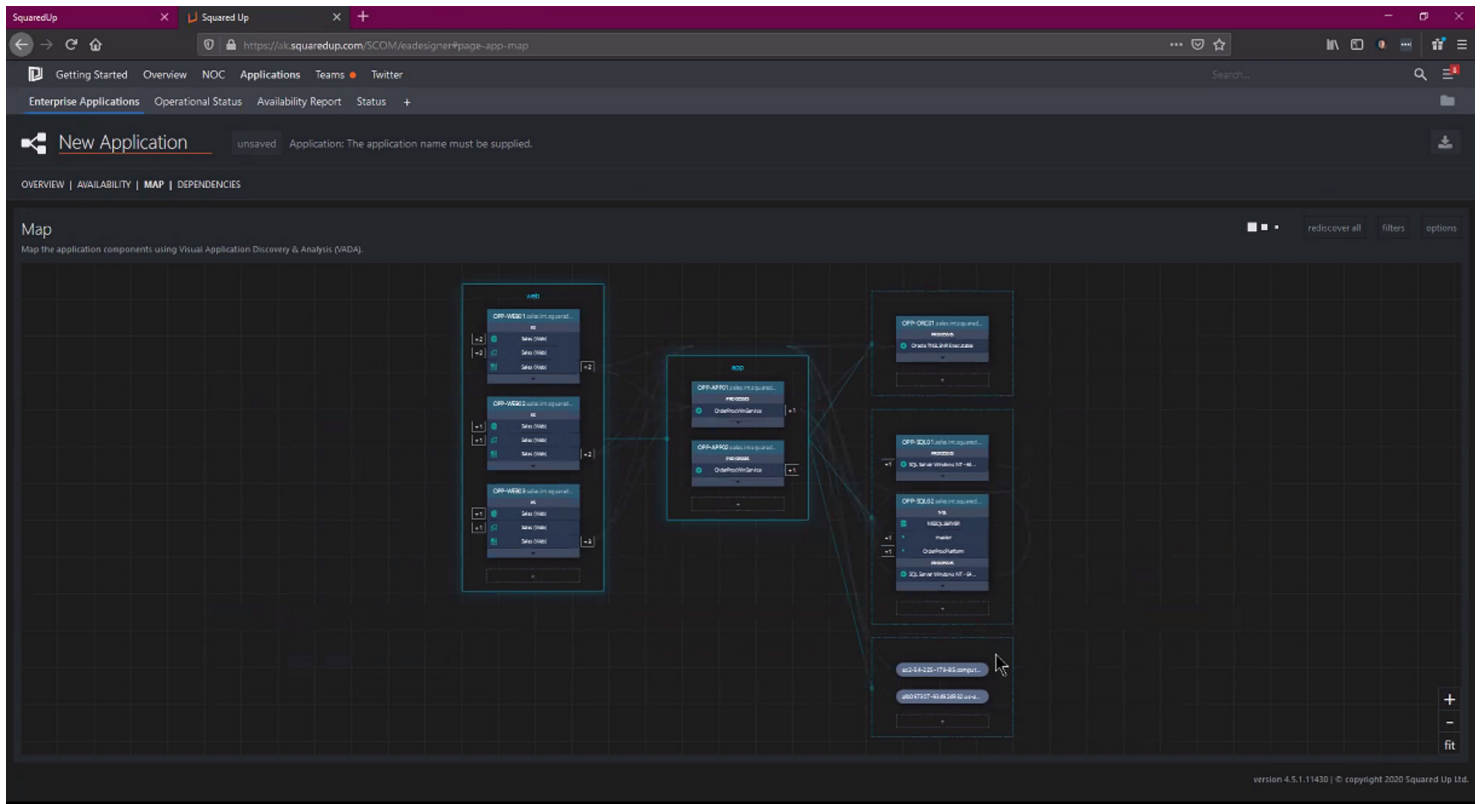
SquaredUp × Squared Up × +

https://ak.squaredup.com/SCOM/eadesigner#page-app-map

Getting Started Overview NOC Applications Teams Twitter

Search...

Enterprise Applications Operational Status Availability Report Status +

New Application unsaved Application: The application name must be supplied.

OVERVIEW | AVAILABILITY | MAP | DEPENDENCIES

Map

Map the application components using Visual Application Discovery & Analysis (VADA).

rediscover all filters options

OPP-WEB01.sales.int.squared...
+2 Sales (Web)
+2 Sales (Web)
Sales (Web) +2

OPP-WEB02.sales.int.squared...
+1 Sales (Web)
+1 Sales (Web)
Sales (Web) +2

OPP-WEB03.sales.int.squared...
+1 Sales (Web)
+1 Sales (Web)
Sales (Web) +2

OPP-APP01.sales.int.squared...
OrderProcWinService +1

OPP-APP02.sales.int.squared...
OrderProcWinService +1

OPP-ORC01.sales.int.squared...
Oracle TNSLSNR Executable

OPP-SQL01.sales.int.squared...
+1 SQL Server Windows NT - 64...

OPP-SQL02.sales.int.squared...
MSSQLSERVER
+1 master
+1 OrderProcPlatform
SQL Server Windows NT - 64...

ec2-54-225-179-85.comput...
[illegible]

+
-
fit

version 4.5.1.11430 | © copyright 2020 Squared Up Ltd.